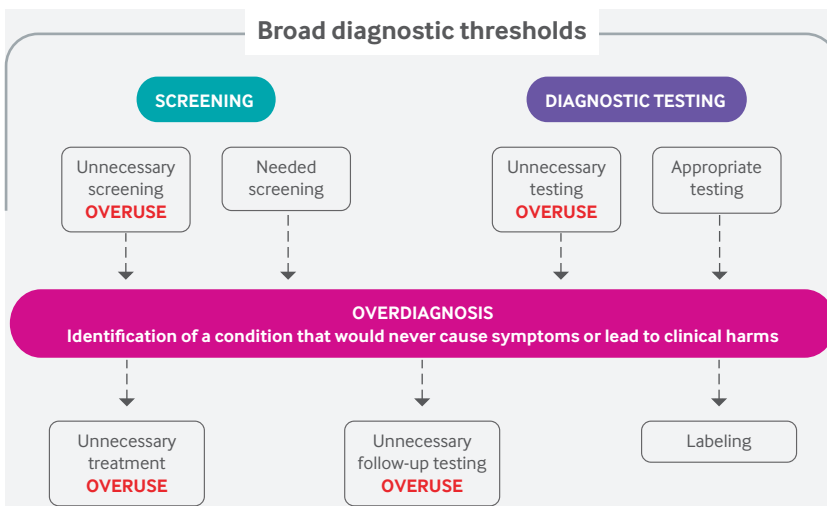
Broad diagnostic thresholds

SCREENING

DIAGNOSTIC TESTING

Unnecessary screening
OVERUSE

Needed screening

Unnecessary testing
OVERUSE

Appropriate testing

OVERDIAGNOSIS
Identification of a condition that would never cause symptoms or lead to clinical harms

Unnecessary treatment
OVERUSE

Unnecessary follow-up testing
OVERUSE

Labeling